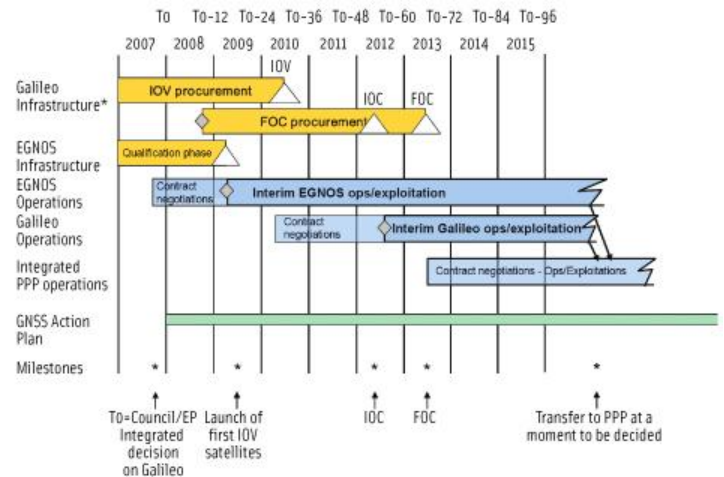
| | T0 | T0-12 | T0-24 | T0-36 | T0-48 | T0-60 | T0-72 | T0-84 | T0-96 |
|---|---|---|---|---|---|---|---|---|---|
| | 2007 | 2008 | 2009 | 2010 | 2011 | 2012 | 2013 | 2014 | 2015 |

Galileo Infrastructure*

IOV procurement

IOV

FOC procurement

IOC

FOC

EGNOS Infrastructure

Qualification phase

EGNOS Operations

Contract negotiations

Interim EGNOS ops/exploitation

Galileo Operations

Contract negotiations

Interim Galileo ops/exploitation

Integrated PPP operations

Contract negotiations - Ops/Exploitations

GNSS Action Plan

Milestones

T0=Council/EP Integrated decision on Galileo

Launch of first IOV satellites

IOC

FOC

Transfer to PPP at a moment to be decided